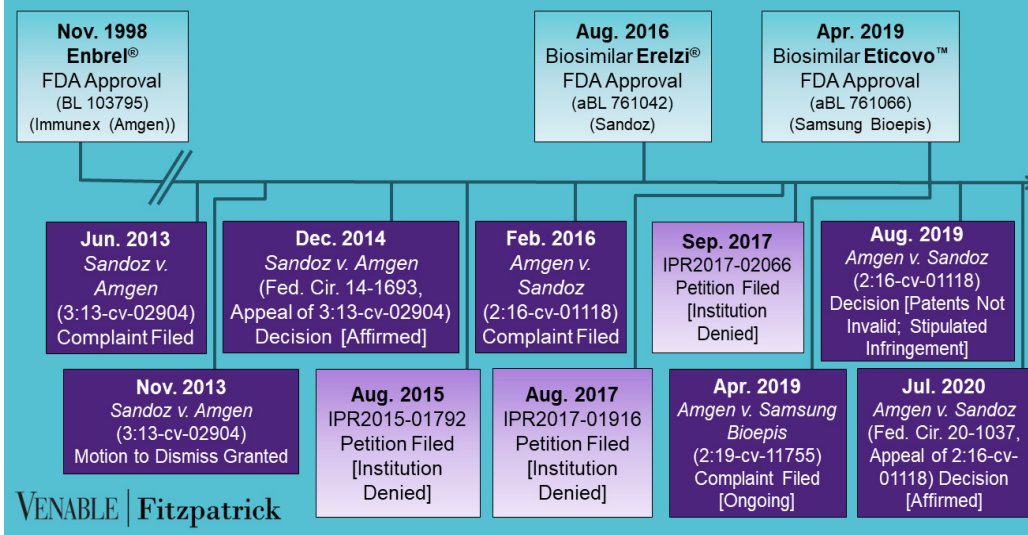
Nov. 1998
Enbrel®
FDA Approval
(BL 103795)
(Immunex (Amgen))

Aug. 2016
Biosimilar Erelzi®
FDA Approval
(aBL 761042)
(Sandoz)

Apr. 2019
Biosimilar Eticovo™
FDA Approval
(aBL 761066)
(Samsung Bioepis)

Jun. 2013
Sandoz v. Amgen
(3:13-cv-02904)
Complaint Filed

Dec. 2014
Sandoz v. Amgen
(Fed. Cir. 14-1693, Appeal of 3:13-cv-02904)
Decision [Affirmed]

Feb. 2016
Amgen v. Sandoz
(2:16-cv-01118)
Complaint Filed

Sep. 2017
IPR2017-02066
Petition Filed
[Institution Denied]

Aug. 2019
Amgen v. Sandoz
(2:16-cv-01118)
Decision [Patents Not Invalid; Stipulated Infringement]

Nov. 2013
Sandoz v. Amgen
(3:13-cv-02904)
Motion to Dismiss Granted

Aug. 2015
IPR2015-01792
Petition Filed
[Institution Denied]

Aug. 2017
IPR2017-01916
Petition Filed
[Institution Denied]

Apr. 2019
Amgen v. Samsung Bioepis
(2:19-cv-11755)
Complaint Filed
[Ongoing]

Jul. 2020
Amgen v. Sandoz
(Fed. Cir. 20-1037, Appeal of 2:16-cv-01118) Decision
[Affirmed]

VENABLE | Fitzpatrick